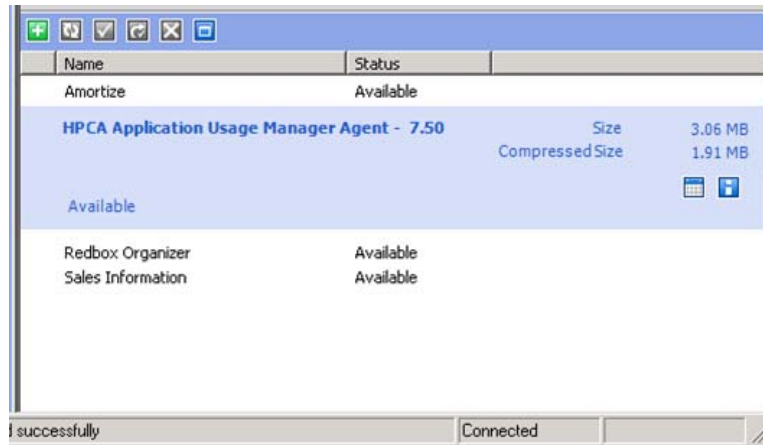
| Name | Status |
|---|---|
| Amortize | Available |

HPCA Application Usage Manager Agent - 7.50

Size 3.06 MB
Compressed Size 1.91 MB

Available

| Name | Status |
|---|---|
| Redbox Organizer | Available |
| Sales Information | Available |

d successfully

Connected